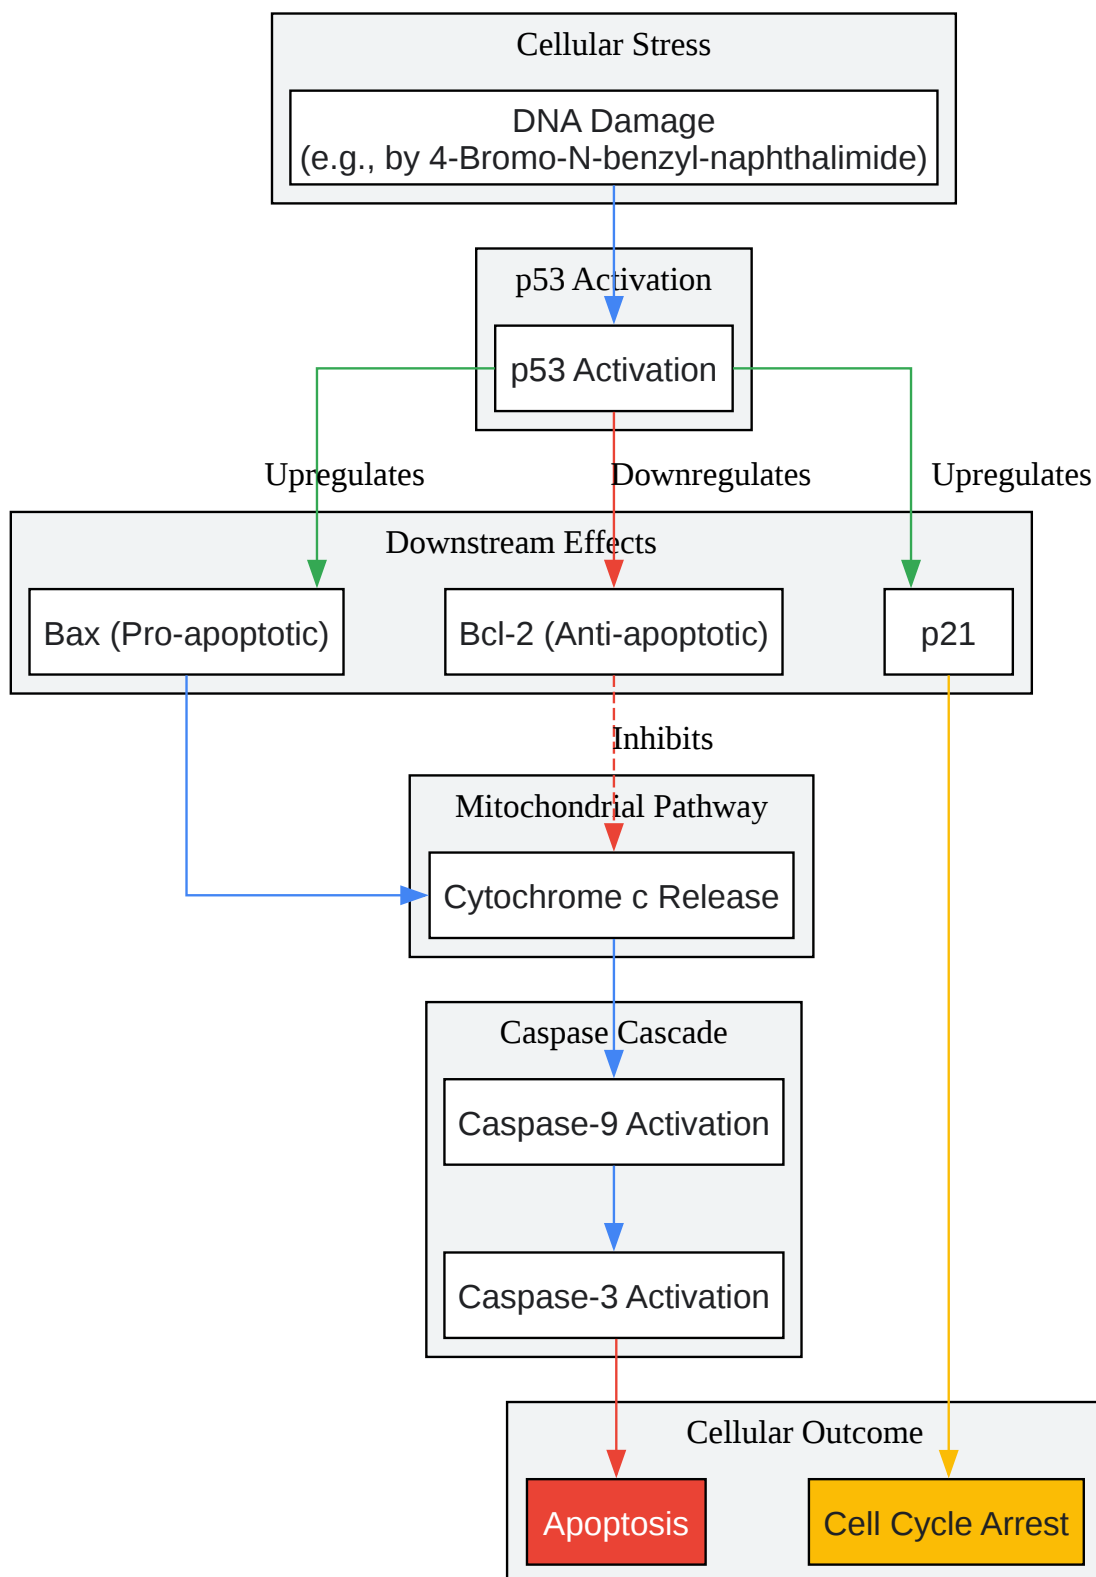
Cellular Stress

DNA Damage
(e.g., by 4-Bromo-N-benzyl-naphthalimide)

p53 Activation

p53 Activation

Upregulates

Downregulates

Upregulates

Downstream Effects

Bax (Pro-apoptotic)

Bcl-2 (Anti-apoptotic)

p21

Inhibits

Mitochondrial Pathway

Cytochrome c Release

Caspase Cascade

Caspase-9 Activation

Caspase-3 Activation

Cellular Outcome

Apoptosis

Cell Cycle Arrest